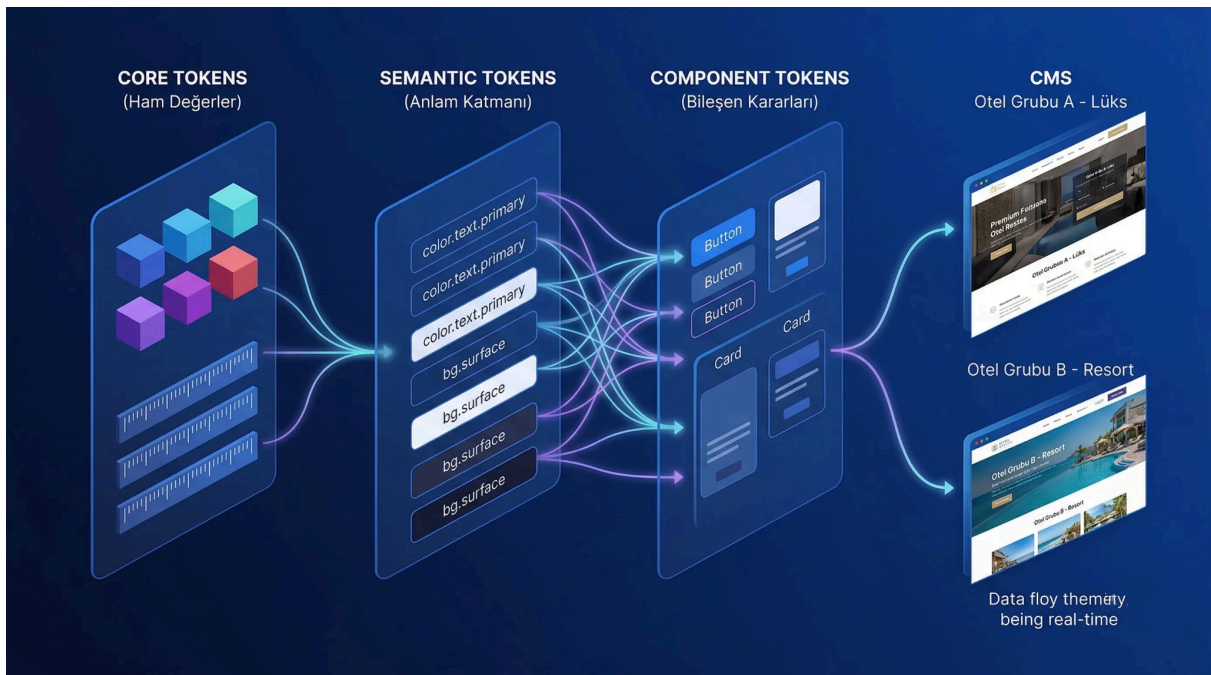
CORE TOKENS
(Ham Değerler)

SEMANTIC TOKENS
(Anlam Katmanı)

color.text.primary
color.text.primary
color.text.primary
bg.surface
bg.surface
bg.surface
bg.surface

COMPONENT TOKENS
(Bileşen Kararları)

Button
Button
Button
Card
Card

CMS
Otel Grubu A - Lüks

Premium Fortions Otel Restes
Otel Grubu A - Lüks

Otel Grubu B - Resort

Otel Grubu B - Resort
Otel Grubu B - Resort

Data floy themety being real-time